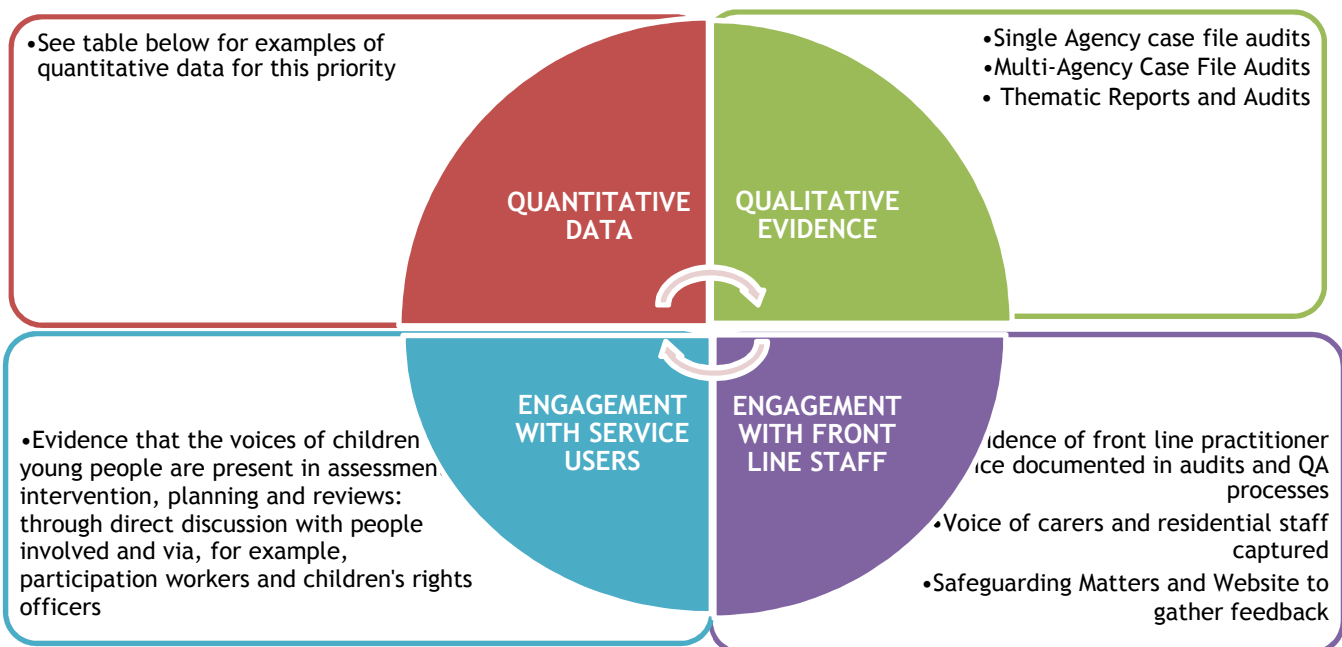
•See table below for examples of quantitative data for this priority

•Single Agency case file audits
•Multi-Agency Case File Audits
• Thematic Reports and Audits

QUANTITATIVE DATA

QUALITATIVE EVIDENCE

ENGAGEMENT WITH SERVICE USERS

ENGAGEMENT WITH FRONT LINE STAFF

•Evidence that the voices of children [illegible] young people are present in assessmen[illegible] intervention, planning and reviews: through direct discussion with people involved and via, for example, participation workers and children's rights officers

•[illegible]idence of front line practitioner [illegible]ice documented in audits and QA processes
•Voice of carers and residential staff captured
•Safeguarding Matters and Website to gather feedback